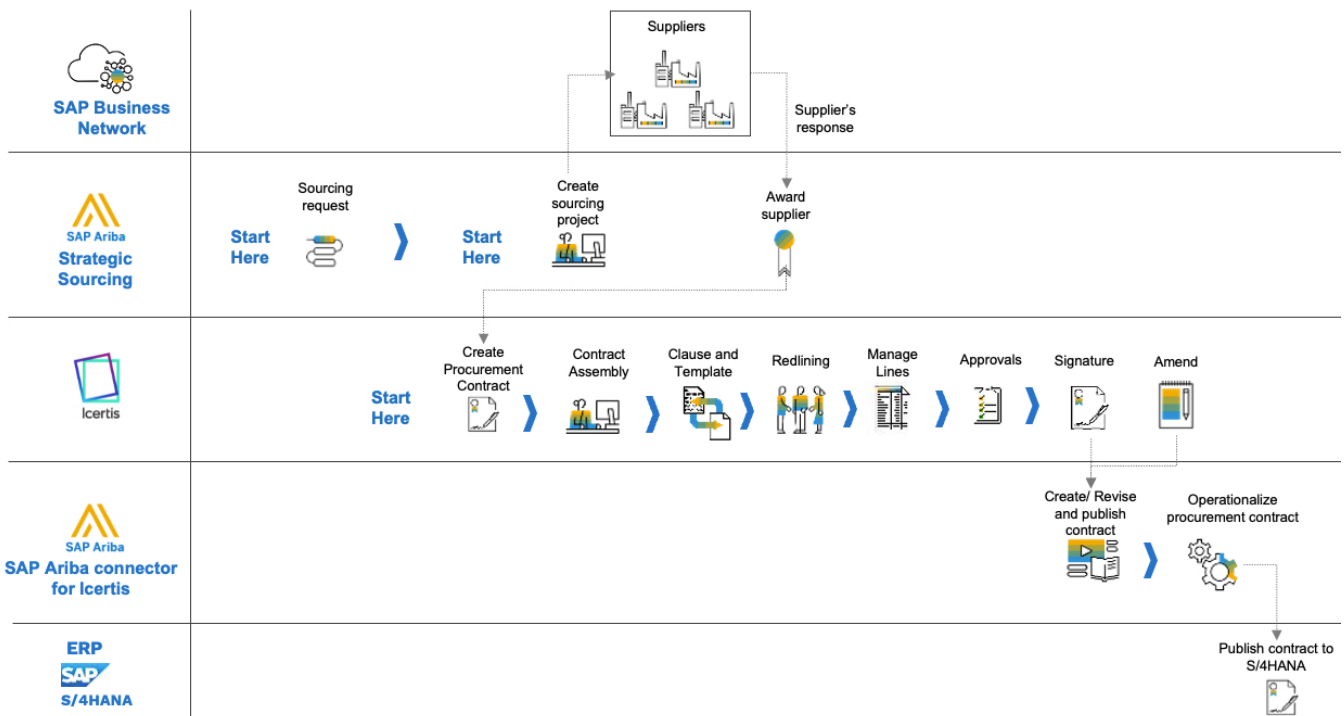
SAP Business Network

Suppliers

Supplier's response

SAP Ariba
Strategic Sourcing

Start Here

Sourcing request

Start Here

Create sourcing project

Award supplier

Icertis

Start Here

Create Procurement Contract

Contract Assembly

Clause and Template

Redlining

Manage Lines

Approvals

Signature

Amend

SAP Ariba
SAP Ariba connector for Icertis

Create/ Revise and publish contract

Operationalize procurement contract

ERP
SAP
S/4HANA

Publish contract to S/4HANA